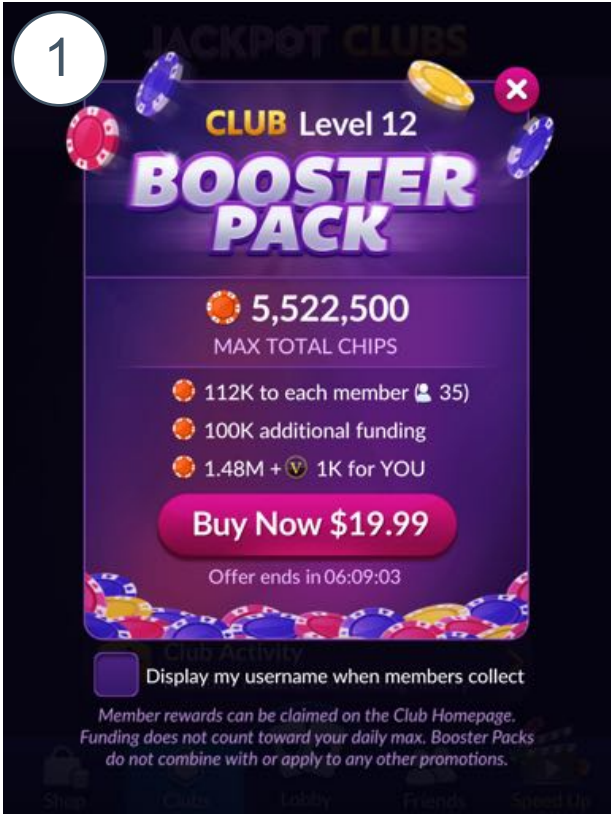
1

JACKPOT CLUBS

CLUB Level 12

BOOSTER PACK

5,522,500

MAX TOTAL CHIPS

112K to each member ( 35)

100K additional funding

1.48M + V 1K for YOU

Buy Now $19.99

Offer ends in 06:09:03

Club Activity

Display my username when members collect

Member rewards can be claimed on the Club Homepage. Funding does not count toward your daily max. Booster Packs do not combine with or apply to any other promotions.

Shop Clubs Lobby Friends Speed Up